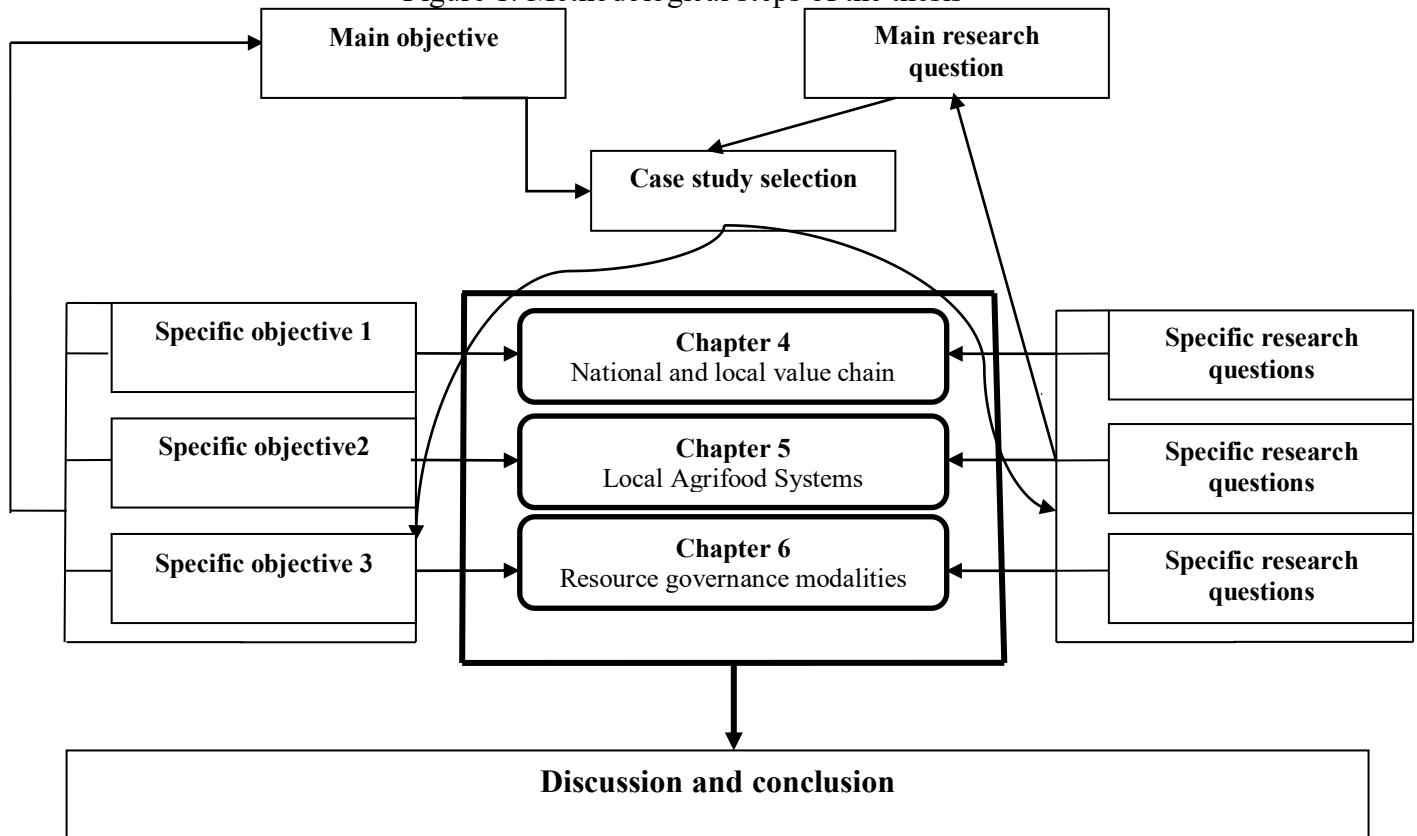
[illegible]

Main objective

Main research question

Case study selection

Specific objective 1

Chapter 4
National and local value chain

Specific research questions

Specific objective2

Chapter 5
Local Agrifood Systems

Specific research questions

Specific objective 3

Chapter 6
Resource governance modalities

Specific research questions

Discussion and conclusion